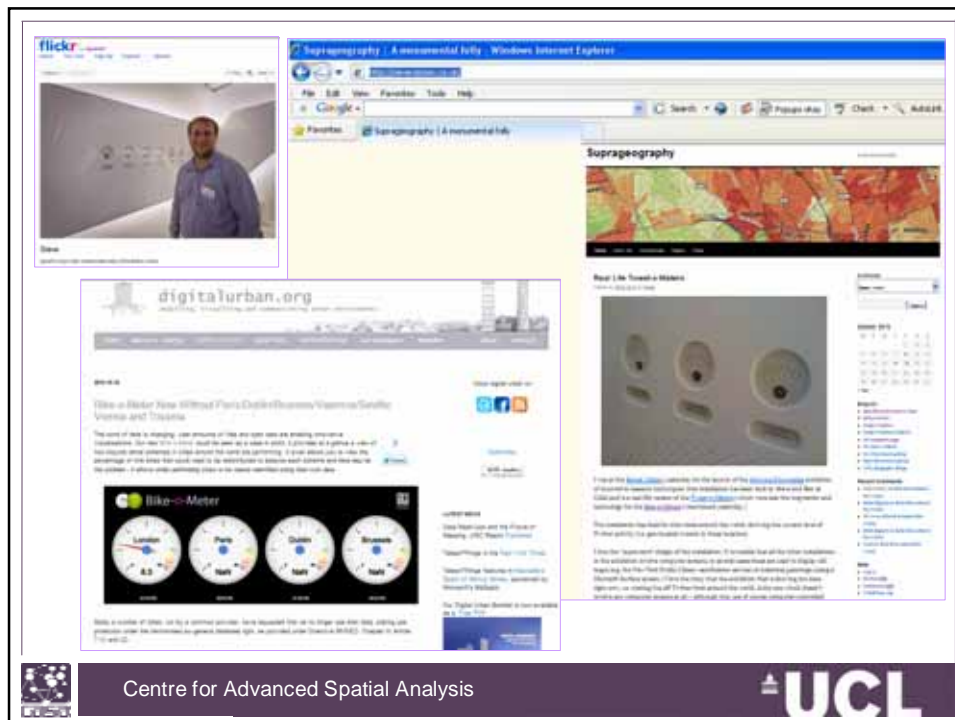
flickr

Steve

Suprageography | A monumental folly - Windows Internet Explorer

File Edit View Favorites Tools Help

Google

Search

Popups okay

Check

AutoLink

Favorites

Suprageography | A monumental folly

Suprageography

Real Life Tweet-o-Meters

digitalurban.org

Bike-o-Meter Now Without Paris/Dublin/Brussels/Vienna/Seville Vienna and Toronto

Bike-o-Meter

London

Paris

Dublin

Brussels

Centre for Advanced Spatial Analysis

UCL